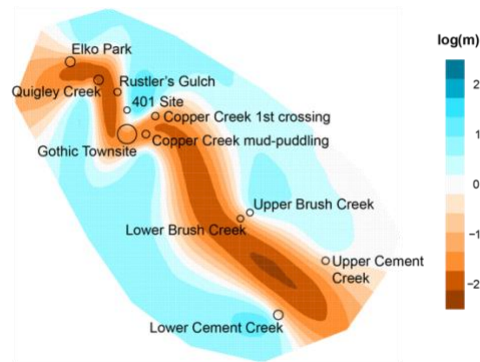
Elko Park
Quigley Creek
Rustler's Gulch
401 Site
Copper Creek 1st crossing
Gothic Townsite
Copper Creek mud-puddling
Upper Brush Creek
Lower Brush Creek
Upper Cement Creek
Lower Cement Creek

log(m)
2
1
0
−1
−2